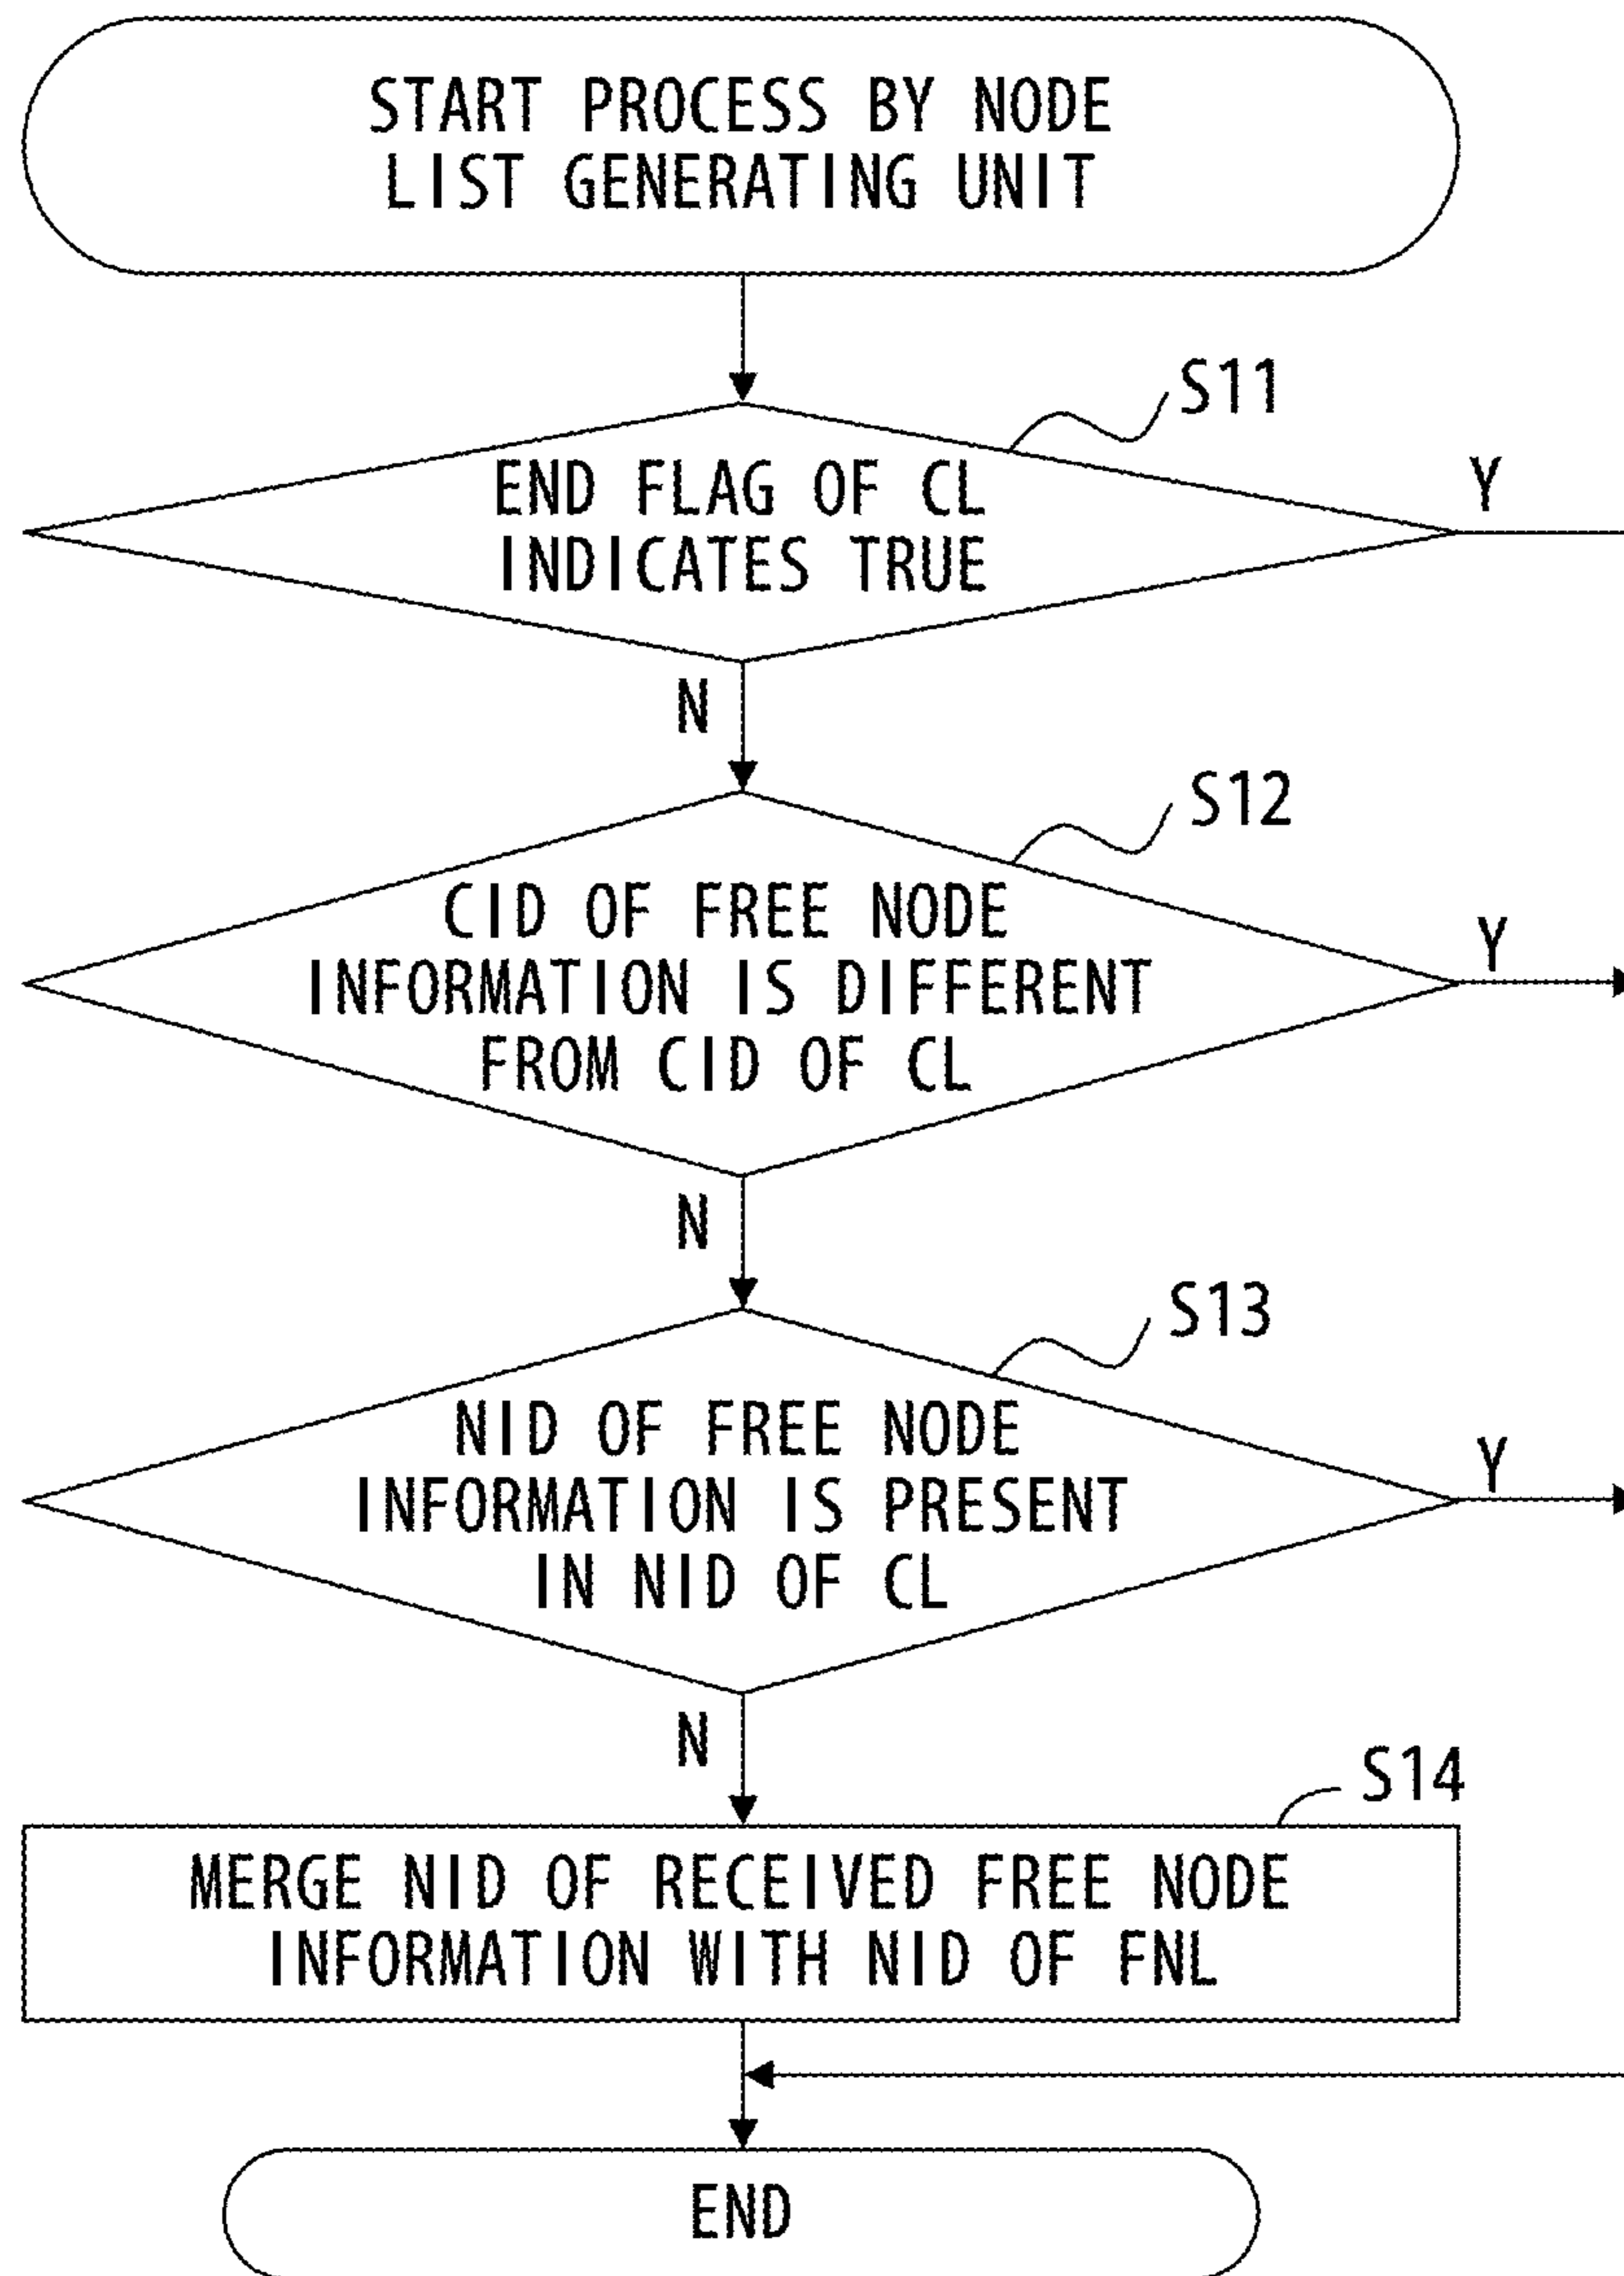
START PROCESS BY NODE LIST GENERATING UNIT

S11

END FLAG OF CL INDICATES TRUE

Y

N

S12

CID OF FREE NODE INFORMATION IS DIFFERENT FROM CID OF CL

Y

N

S13

NID OF FREE NODE INFORMATION IS PRESENT IN NID OF CL

Y

N

S14

MERGE NID OF RECEIVED FREE NODE INFORMATION WITH NID OF FNL

END